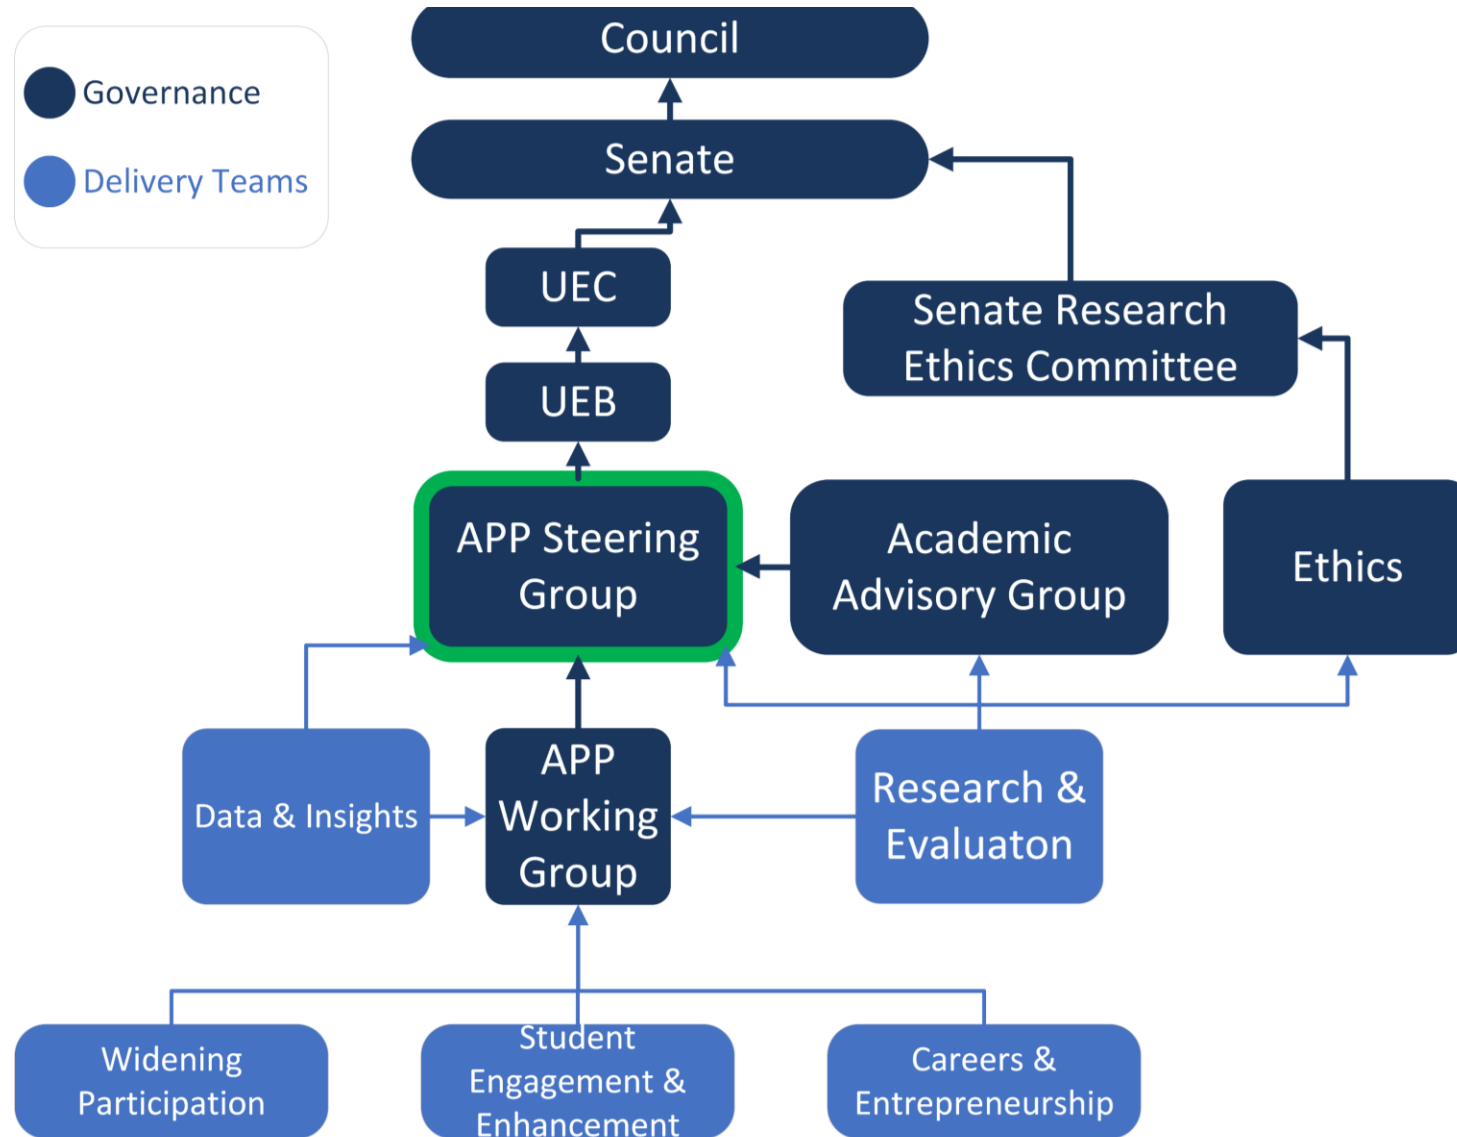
Governance

Delivery Teams

Council

Senate

UEC

UEB

Senate Research Ethics Committee

APP Steering Group

Academic Advisory Group

Ethics

Data & Insights

APP Working Group

Research & Evaluaton

Widening Participation

Student Engagement & Enhancement

Careers & Entrepreneurship